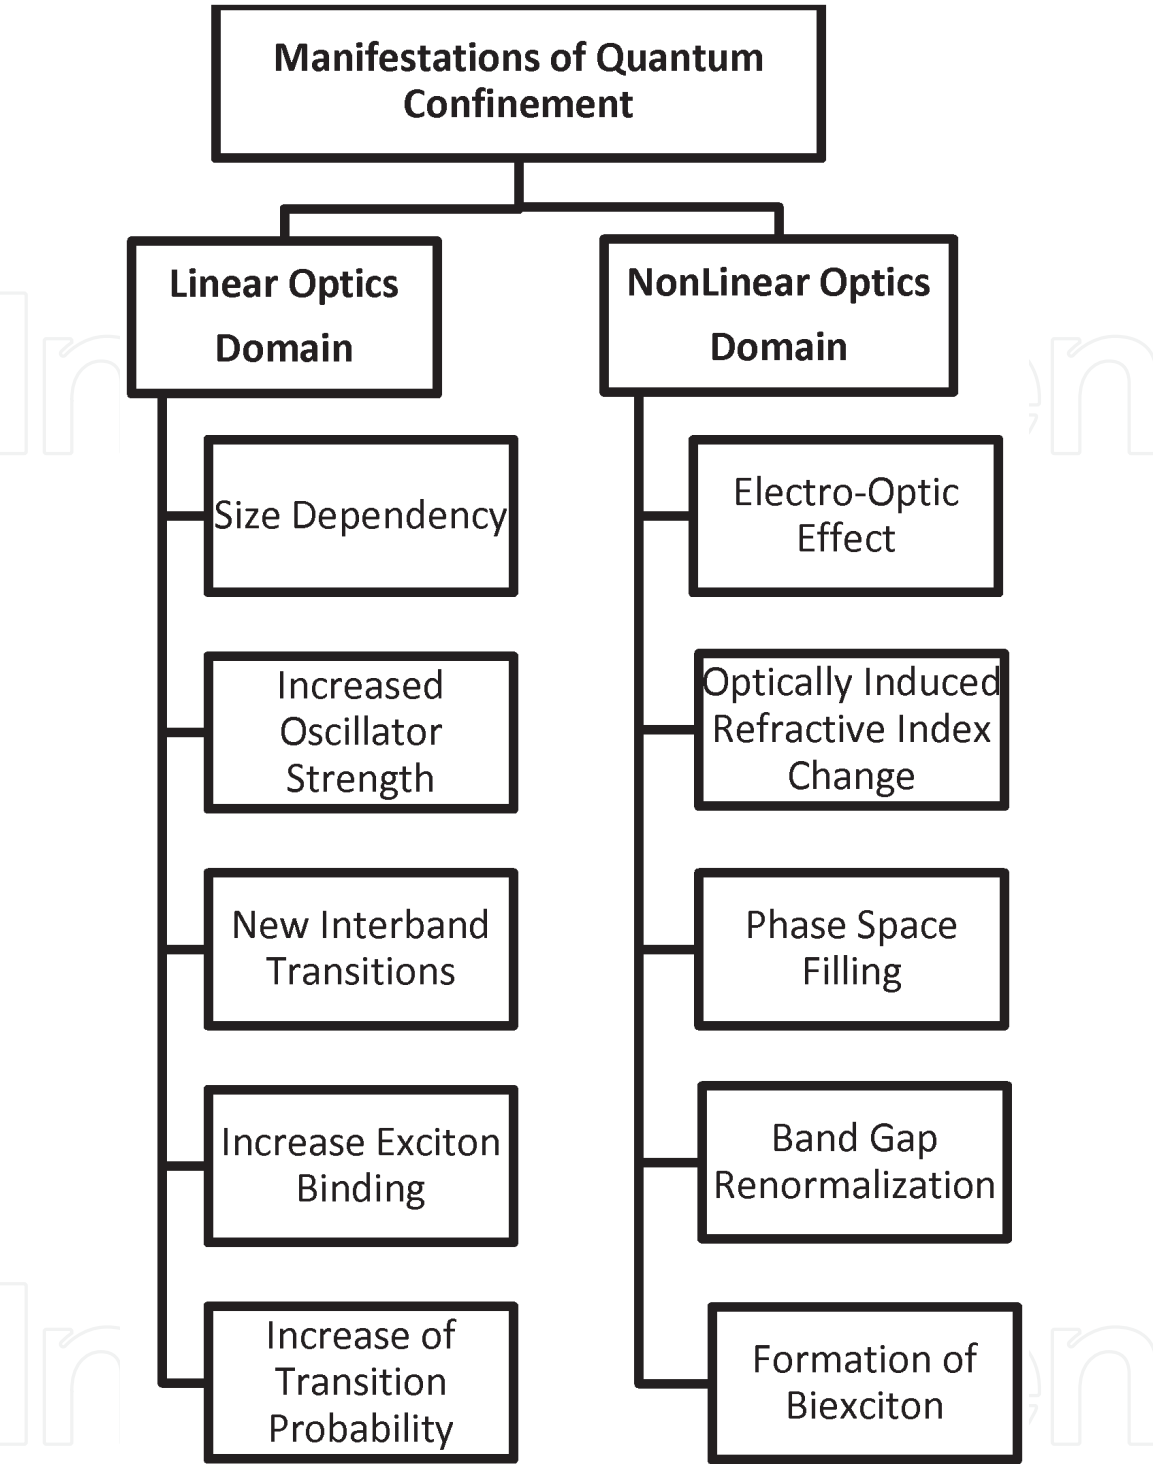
Manifestations of Quantum Confinement

Linear Optics Domain

NonLinear Optics Domain

Size Dependency

Increased Oscillator Strength

New Interband Transitions

Increase Exciton Binding

Increase of Transition Probability

Electro-Optic Effect

Optically Induced Refractive Index Change

Phase Space Filling

Band Gap Renormalization

Formation of Biexciton